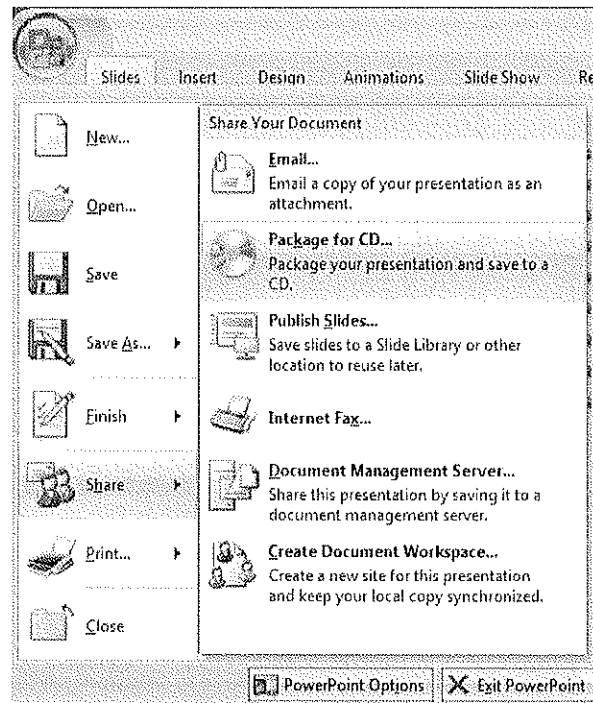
Slides Insert Design Animations Slide Show Re

New...

Open...

Save

Save As...

Finish

Share

Print...

Close

Share Your Document

Email...
Email a copy of your presentation as an attachment.

Package for CD...
Package your presentation and save to a CD.

Publish Slides...
Save slides to a Slide Library or other location to reuse later.

Internet Fax...

Document Management Server...
Share this presentation by saving it to a document management server.

Create Document Workspace...
Create a new site for this presentation and keep your local copy synchronized.

PowerPoint Options
Exit PowerPoint